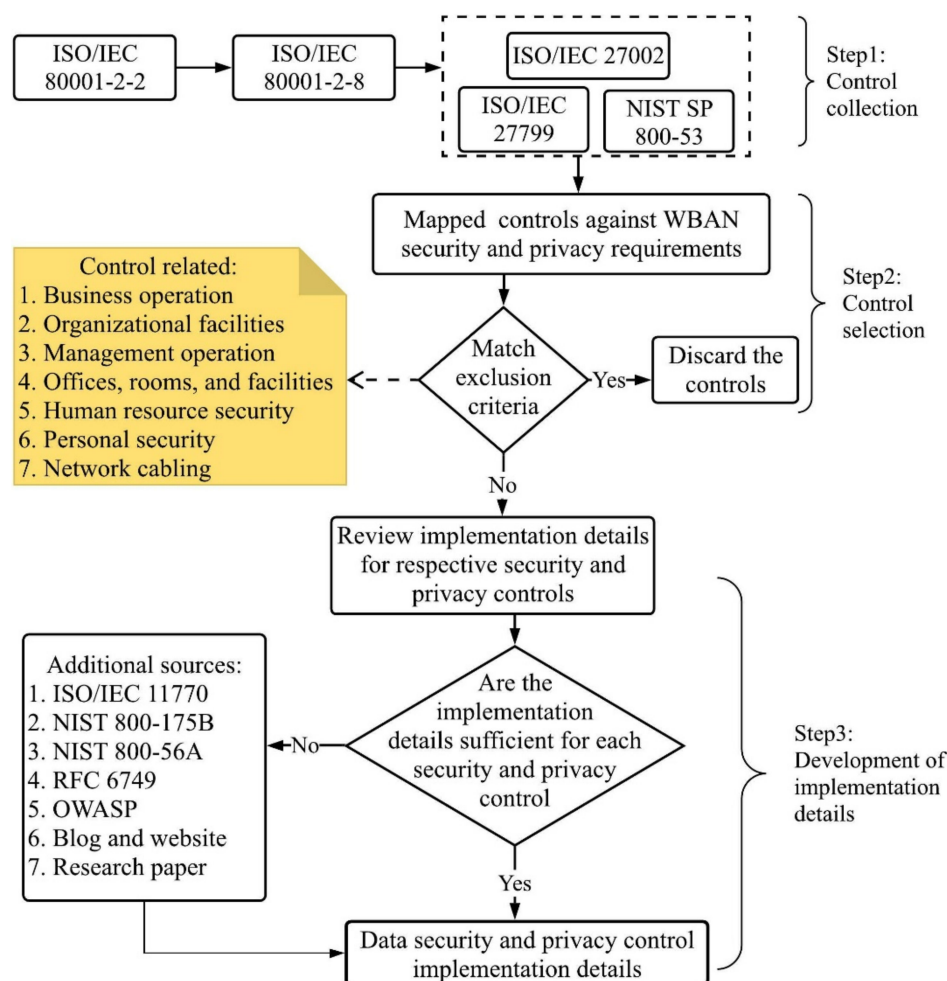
ISO/IEC 80001-2-2

ISO/IEC 80001-2-8

ISO/IEC 27002

ISO/IEC 27799

NIST SP 800-53

Step1: Control collection

Mapped controls against WBAN security and privacy requirements

Step2: Control selection

Control related:
1. Business operation
2. Organizational facilities
3. Management operation
4. Offices, rooms, and facilities
5. Human resource security
6. Personal security
7. Network cabling

Match exclusion criteria

Yes

Discard the controls

No

Review implementation details for respective security and privacy controls

Additional sources:
1. ISO/IEC 11770
2. NIST 800-175B
3. NIST 800-56A
4. RFC 6749
5. OWASP
6. Blog and website
7. Research paper

No

Are the implementation details sufficient for each security and privacy control

Step3: Development of implementation details

Yes

Data security and privacy control implementation details